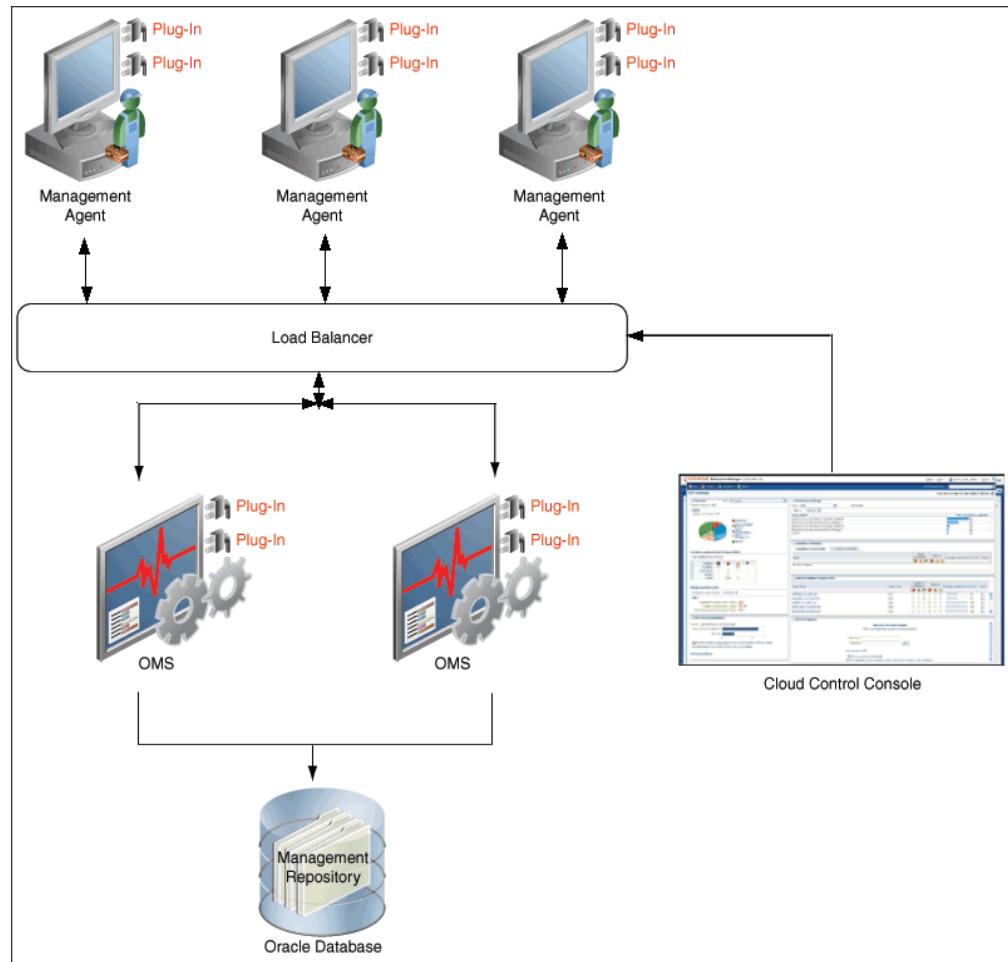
Plug-In
Plug-In
Management Agent

Plug-In
Plug-In
Management Agent

Plug-In
Plug-In
Management Agent

Load Balancer

Plug-In
Plug-In
OMS

Plug-In
Plug-In
OMS

Cloud Control Console

Management Repository
Oracle Database